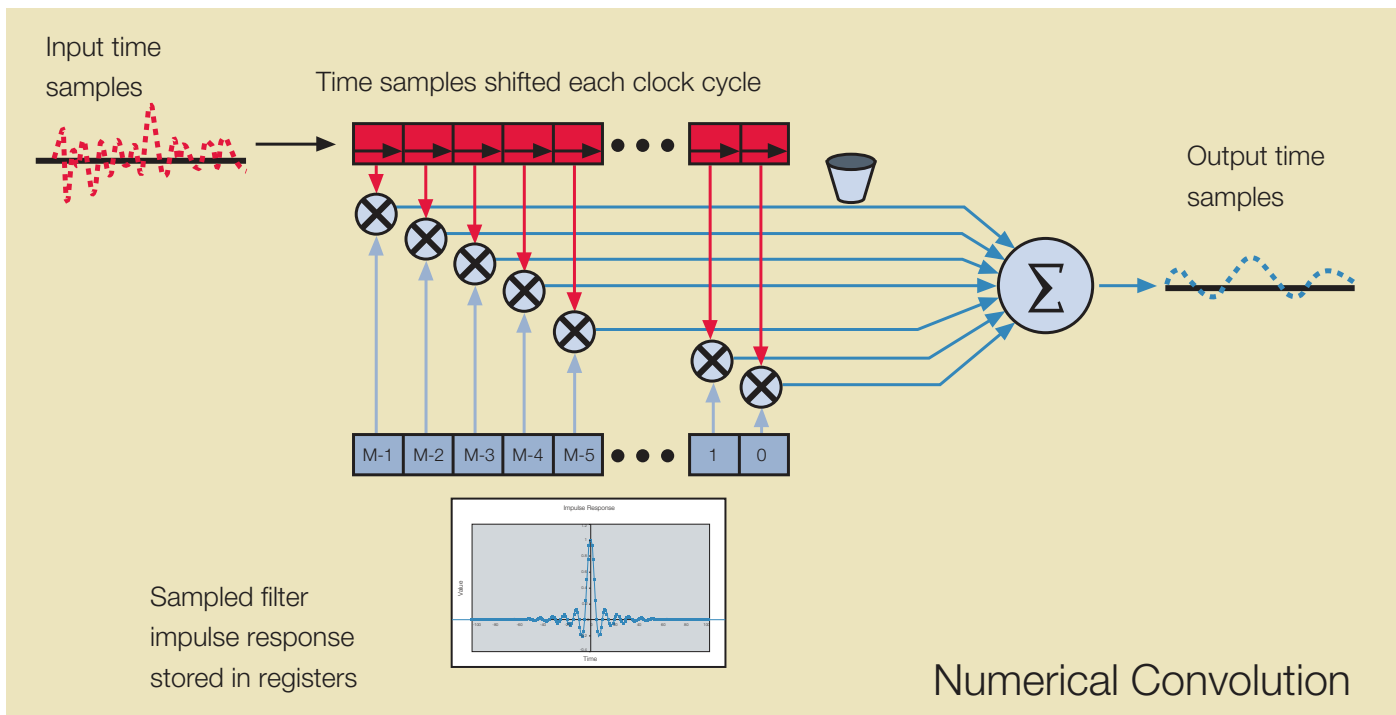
Input time samples

Time samples shifted each clock cycle

Output time samples

$\Sigma$

M-1 M-2 M-3 M-4 M-5 1 0

Impulse Response

Value

Time

Sampled filter impulse response stored in registers

Numerical Convolution